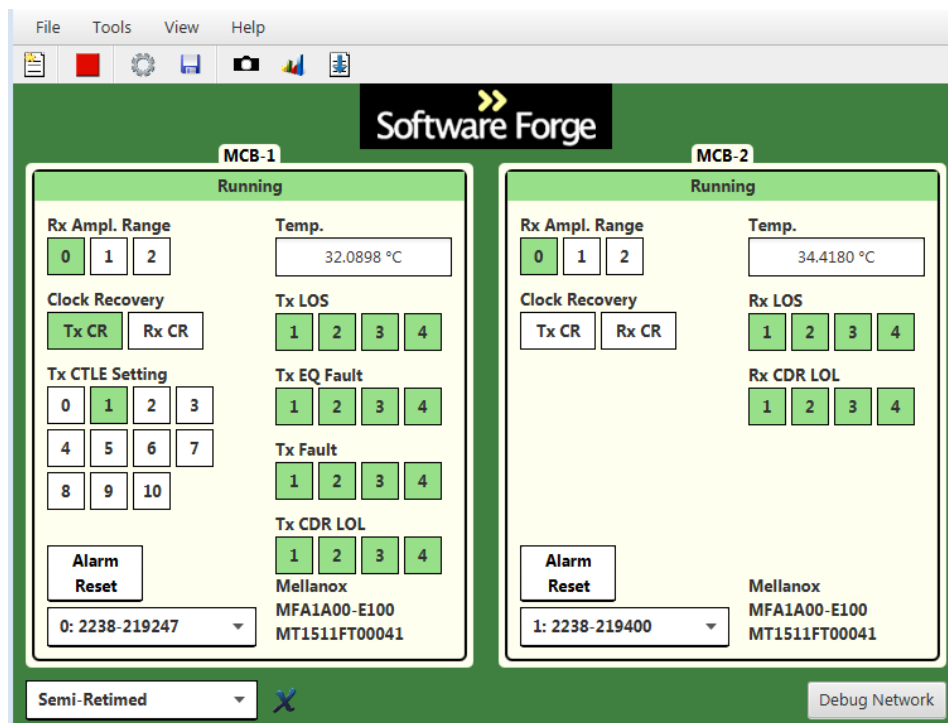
File Tools View Help

Software Forge

MCB-1

Running

Rx Ampl. Range
0 1 2

Temp.
32.0898 °C

Clock Recovery
Tx CR Rx CR

Tx LOS
1 2 3 4

Tx CTLE Setting
0 1 2 3
4 5 6 7
8 9 10

Tx EQ Fault
1 2 3 4

Tx Fault
1 2 3 4

Tx CDR LOL
1 2 3 4

Alarm Reset

Mellanox
MFA1A00-E100
MT1511FT00041

0: 2238-219247

MCB-2

Running

Rx Ampl. Range
0 1 2

Temp.
34.4180 °C

Clock Recovery
Tx CR Rx CR

Rx LOS
1 2 3 4

Rx CDR LOL
1 2 3 4

Alarm Reset

Mellanox
MFA1A00-E100
MT1511FT00041

1: 2238-219400

Semi-Retimed

Debug Network